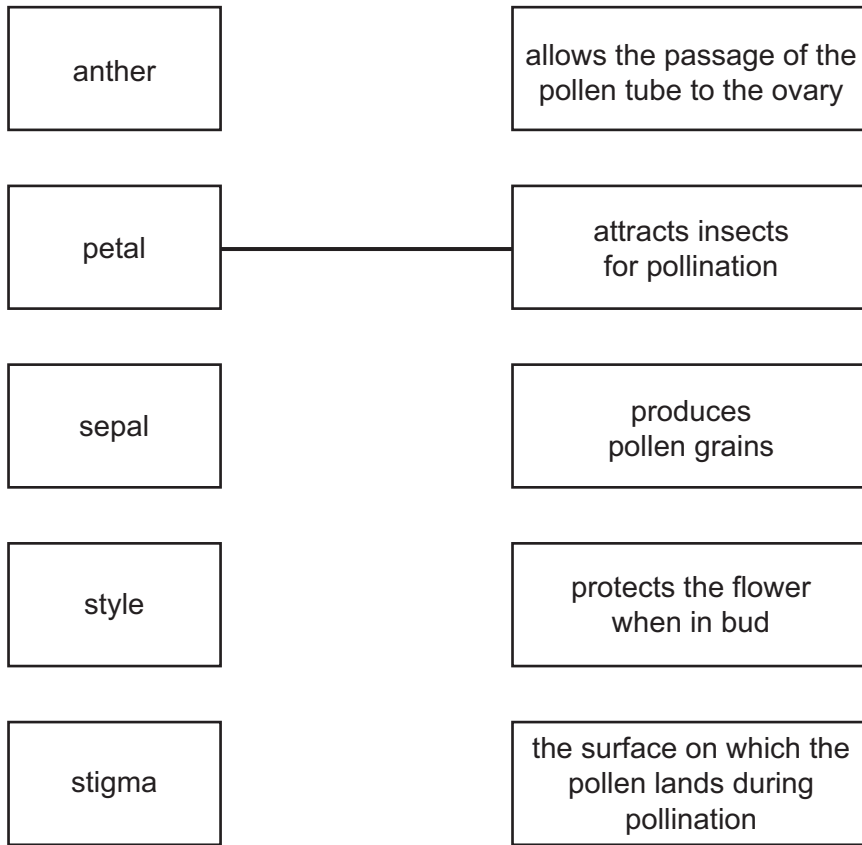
anther

allows the passage of the pollen tube to the ovary

petal

attracts insects for pollination

sepal

produces pollen grains

style

protects the flower when in bud

stigma

the surface on which the pollen lands during pollination